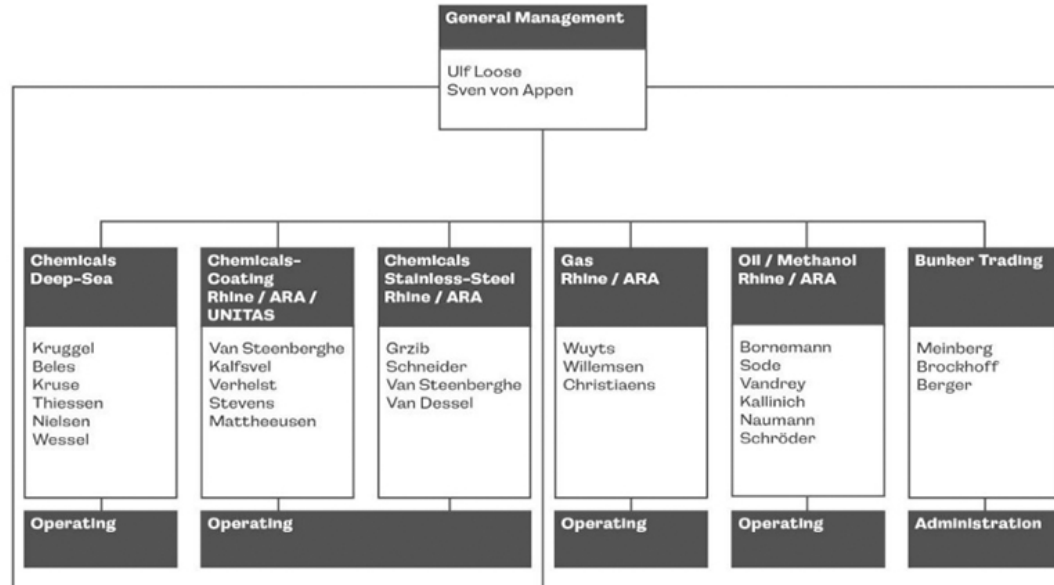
General Management

Ulf Loose
Sven von Appen

Chemicals Deep-Sea

Kruggel
Beles
Kruse
Thiessen
Nielsen
Wessel

Chemicals-Coating Rhine / ARA / UNITAS

Van Steenberghe
Kalfsvel
Verhelst
Stevens
Mattheeusen

Chemicals Stainless-Steel Rhine / ARA

Grzib
Schneider
Van Steenberghe
Van Dessel

Gas Rhine / ARA

Wuyts
Willemsen
Christiaens

Oil / Methanol Rhine / ARA

Bornemann
Sode
Vandrey
Kallinich
Naumann
Schröder

Bunker Trading

Meinberg
Brockhoff
Berger

Operating

Operating

Operating

Operating

Administration